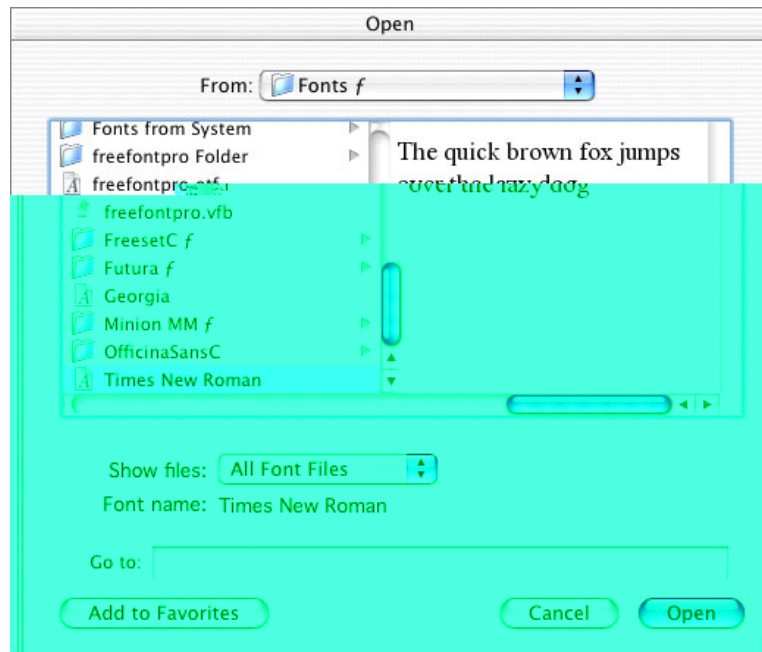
Open

From: Fonts ƒ

Fonts from System
freefontpro Folder
freefontpro.otf
freefontpro.vfb
FreesetC ƒ
Futura ƒ
Georgia
Minion MM ƒ
OfficinaSansC
Times New Roman

The quick brown fox jumps over the lazy dog

Show files: All Font Files

Font name: Times New Roman

Go to:

Add to Favorites

Cancel

Open